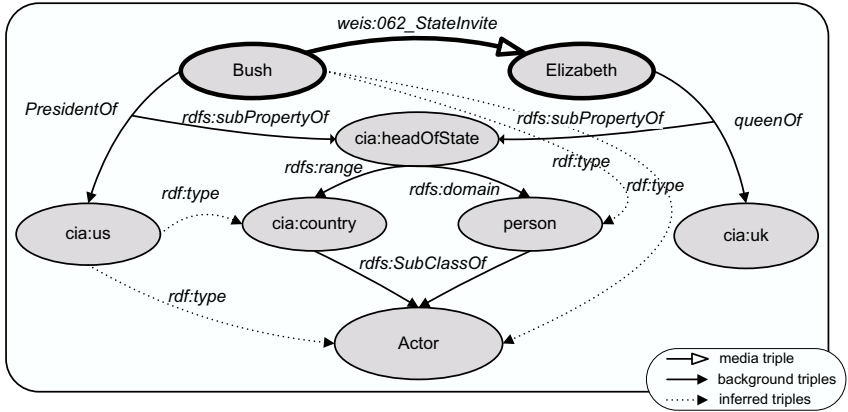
weis:062_StateInvite

Bush

Elizabeth

PresidentOf

rdfs:subPropertyOf

rdfs:subPropertyOf

queenOf

cia:headOfState

rdf:type

rdfs:range

rdfs:domain

rdf:type

rdf:type

cia:us

cia:country

person

cia:uk

rdfs:SubClassOf

rdf:type

Actor

media triple

background triples

inferred triples